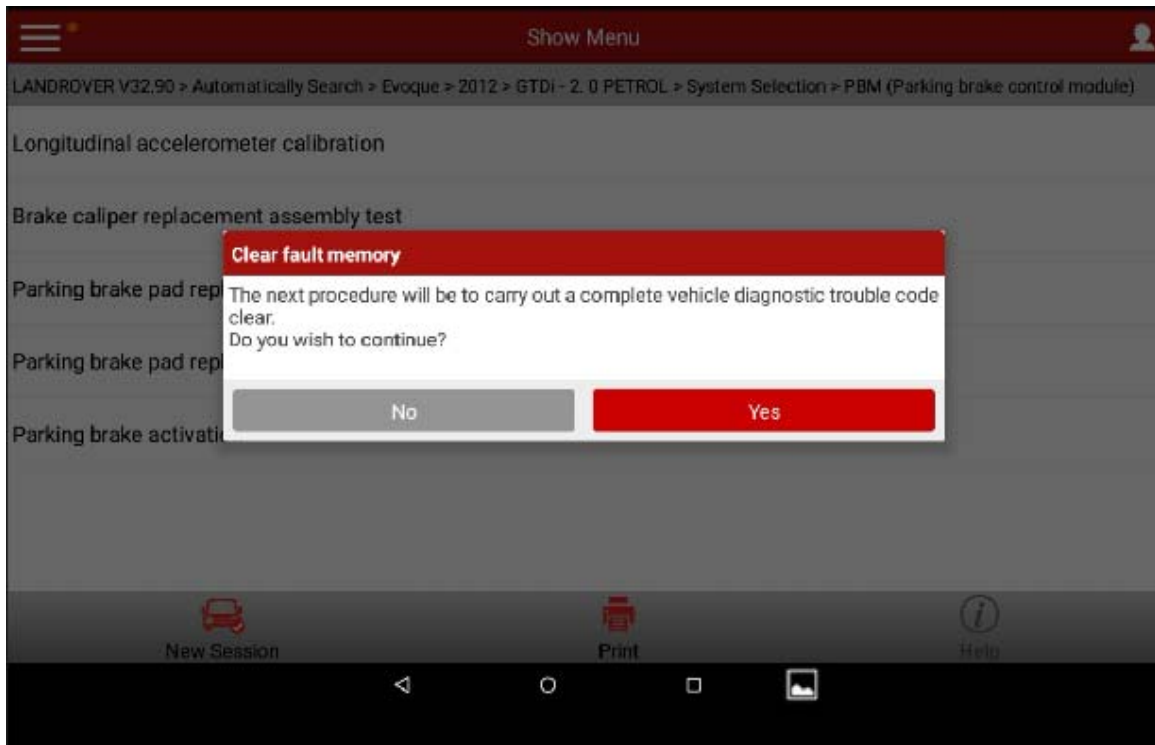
Show Menu

LANDROVER V32.90 > Automatically Search > Evoque > 2012 > GTDi - 2. 0 PETROL > System Selection > PBM (Parking brake control module)

Longitudinal accelerometer calibration

Brake caliper replacement assembly test

Parking brake pad repl

Parking brake pad rep

Parking brake activati

Clear fault memory

The next procedure will be to carry out a complete vehicle diagnostic trouble code clear.
Do you wish to continue?

No

Yes

New Session

Print

Help